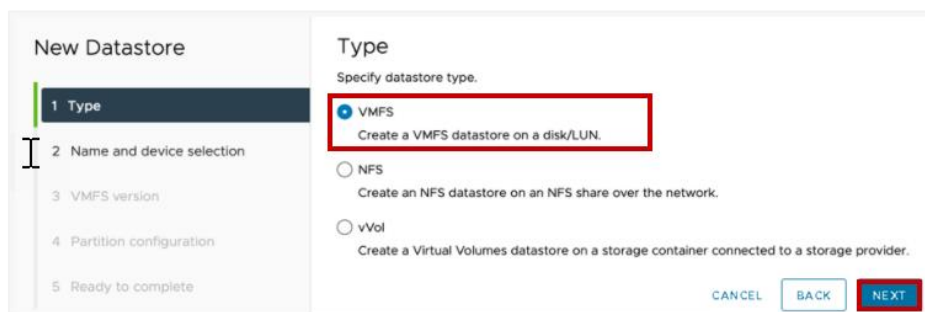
New Datastore

1 Type

2 Name and device selection

3 VMFS version

4 Partition configuration

5 Ready to complete

Type

Specify datastore type.

VMFS
Create a VMFS datastore on a disk/LUN.

NFS
Create an NFS datastore on an NFS share over the network.

vVol
Create a Virtual Volumes datastore on a storage container connected to a storage provider.

CANCEL BACK NEXT